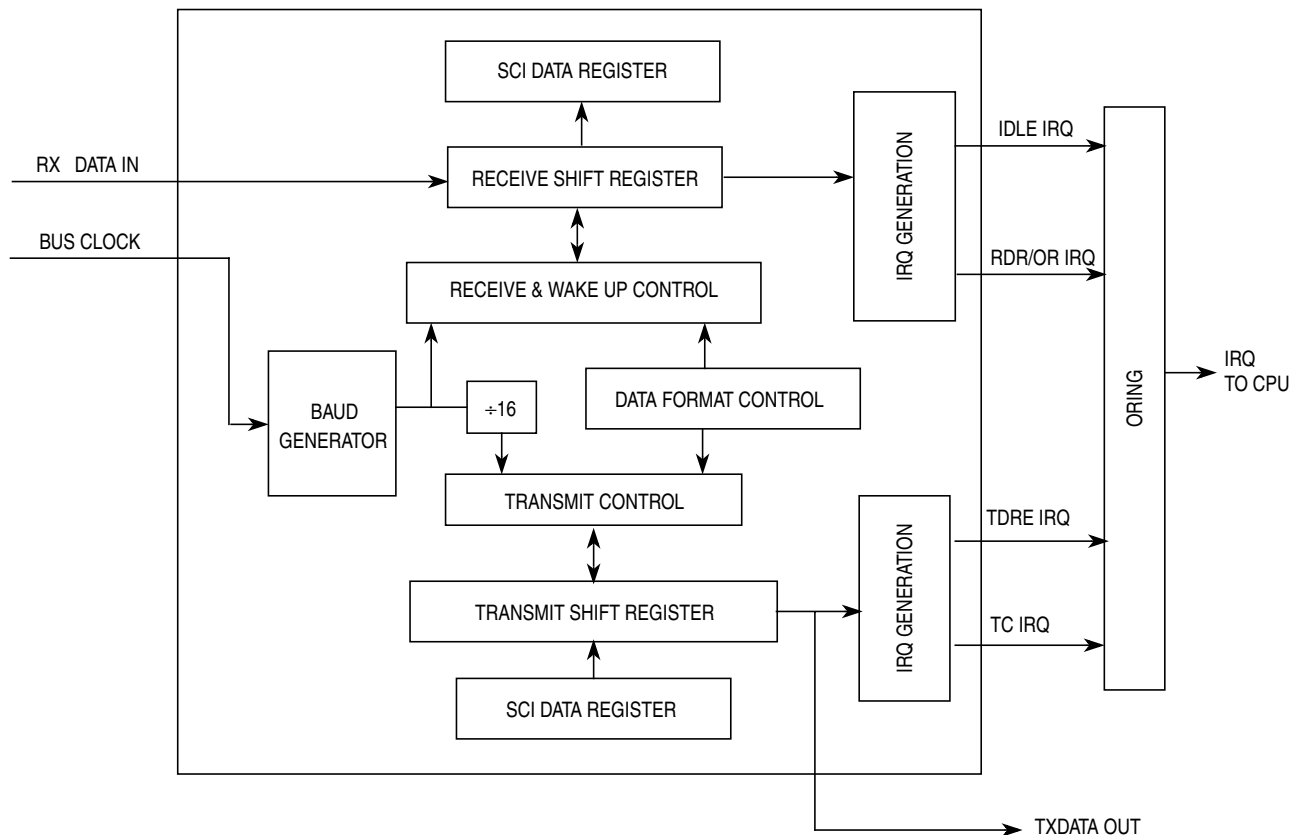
SCI DATA REGISTER

RX DATA IN

RECEIVE SHIFT REGISTER

IRQ GENERATION

IDLE IRQ

BUS CLOCK

RECEIVE & WAKE UP CONTROL

RDR/OR IRQ

BAUD GENERATOR

÷16

DATA FORMAT CONTROL

ORING

IRQ TO CPU

TRANSMIT CONTROL

IRQ GENERATION

TDRE IRQ

TRANSMIT SHIFT REGISTER

TC IRQ

SCI DATA REGISTER

TXDATA OUT